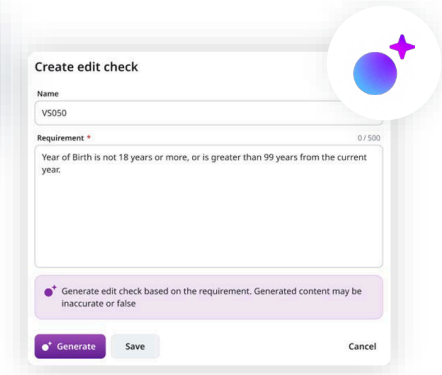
Create edit check

Name

VS050

Requirement *

0 / 500

Year of Birth is not 18 years or more, or is greater than 99 years from the current year.

Generate edit check based on the requirement. Generated content may be inaccurate or false

Generate

Save

Cancel